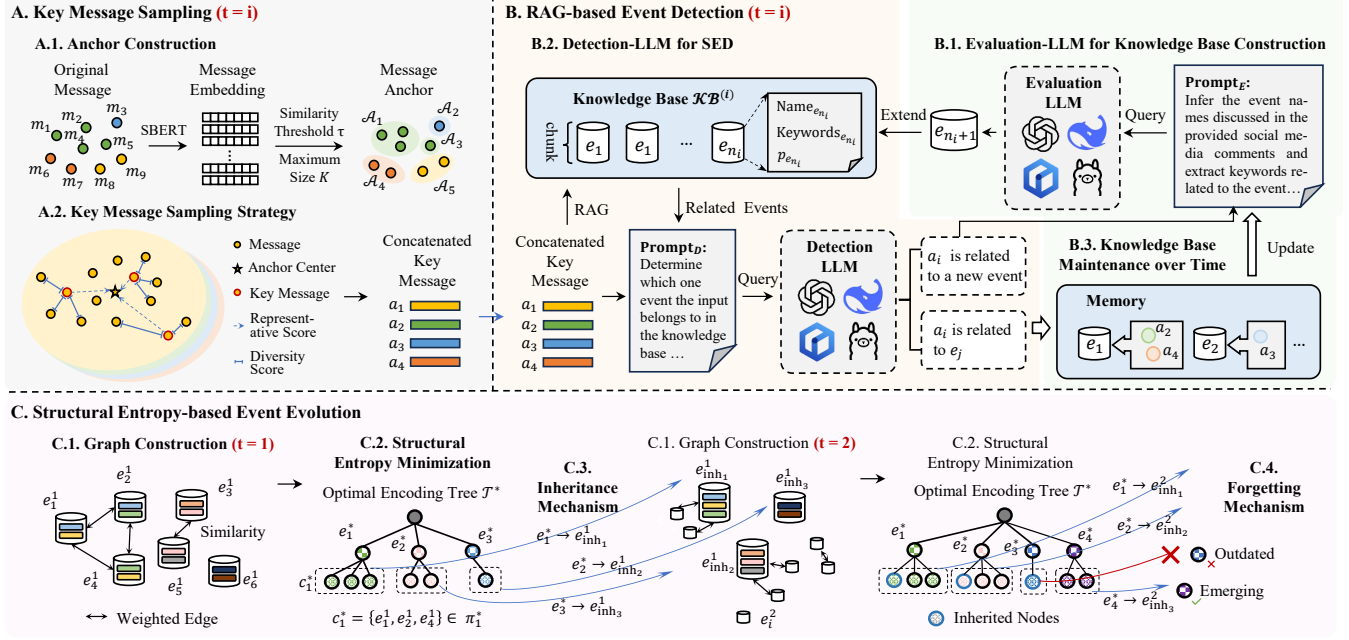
A. Key Message Sampling (t = i)

A.1. Anchor Construction

Original Message

Message Embedding

Message Anchor

$m_1$ $m_2$ $m_3$ $m_4$ $m_5$ $m_6$ $m_7$ $m_8$ $m_9$

SBERT

Similarity Threshold τ

Maximum Size $K$

$\mathcal{A}_1$ $\mathcal{A}_2$ $\mathcal{A}_3$ $\mathcal{A}_4$ $\mathcal{A}_5$

A.2. Key Message Sampling Strategy

Message

Anchor Center

Key Message

Representative Score

Diversity Score

Concatenated Key Message

$a_1$ $a_2$ $a_3$ $a_4$

B. RAG-based Event Detection (t = i)

B.2. Detection-LLM for SED

Knowledge Base $\mathcal{KB}^{(i)}$

chunk

$e_1$ $e_1$ ... $e_{n_i}$

Name$_{e_{n_i}}$

Keywords$_{e_{n_i}}$

$p_{e_{n_i}}$

Extend

$e_{n_i+1}$

RAG

Related Events

Concatenated Key Message

$a_1$ $a_2$ $a_3$ $a_4$

Prompt$_D$:
Determine which one event the input belongs to in the knowledge base …

Query

Detection LLM

$a_i$ is related to a new event

$a_i$ is related to $e_j$

B.1. Evaluation-LLM for Knowledge Base Construction

Evaluation LLM

Query

Prompt$_E$:
Infer the event names discussed in the provided social media comments and extract keywords related to the event…

Update

B.3. Knowledge Base Maintenance over Time

Memory

$e_1$ $a_2$ $a_4$ $e_2$ $a_3$ ...

C. Structural Entropy-based Event Evolution

C.1. Graph Construction (t = 1)

$e_2^1$ $e_1^1$ $e_3^1$ Similarity $e_4^1$ $e_5^1$ $e_6^1$

Weighted Edge

C.2. Structural Entropy Minimization

Optimal Encoding Tree $\mathcal{T}^*$

$e_1^*$ $e_2^*$ $e_3^*$

$c_1^*$

$c_1^* = \{e_1^1, e_2^1, e_4^1\} \in \pi_1^*$

C.3. Inheritance Mechanism

$e_1^* \to e_{\text{inh}_1}^1$

$e_2^* \to e_{\text{inh}_2}^1$

$e_3^* \to e_{\text{inh}_3}^1$

C.1. Graph Construction (t = 2)

$e_{\text{inh}_1}^1$ $e_{\text{inh}_3}^1$ $e_{\text{inh}_2}^1$ $e_i^2$

C.2. Structural Entropy Minimization

Optimal Encoding Tree $\mathcal{T}^*$

$e_1^*$ $e_2^*$ $e_3^*$ $e_4^*$

Inherited Nodes

$e_1^* \to e_{\text{inh}_1}^2$

$e_2^* \to e_{\text{inh}_2}^2$

$e_4^* \to e_{\text{inh}_3}^2$

C.4. Forgetting Mechanism

Outdated

Emerging